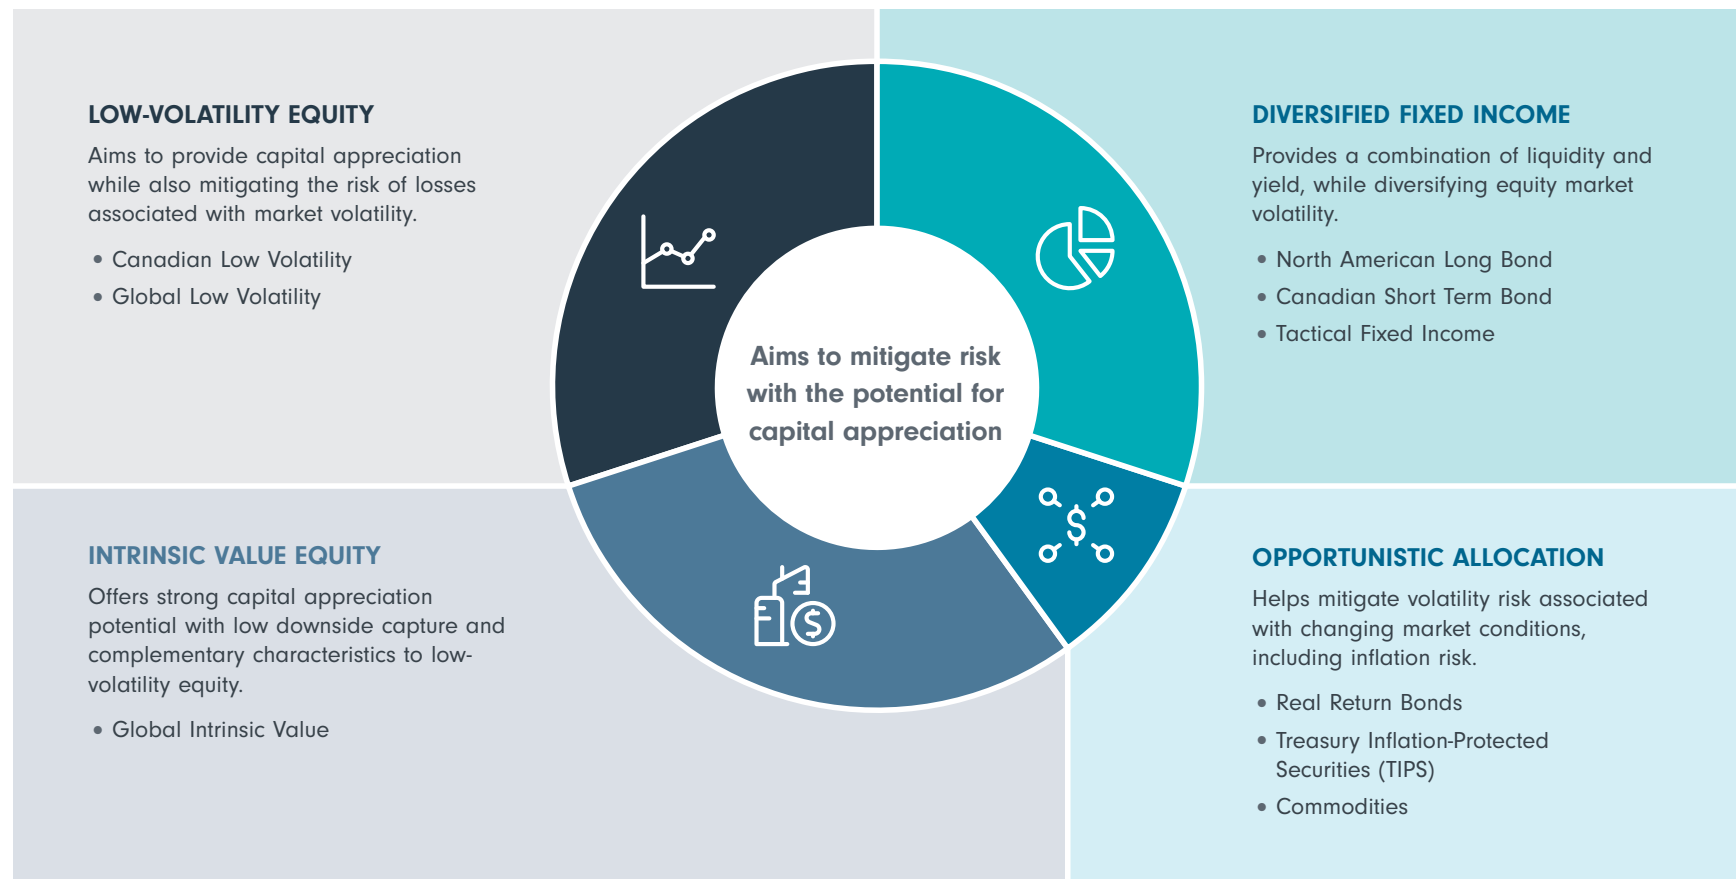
LOW-VOLATILITY EQUITY

Aims to provide capital appreciation while also mitigating the risk of losses associated with market volatility.

• Canadian Low Volatility
• Global Low Volatility

DIVERSIFIED FIXED INCOME

Provides a combination of liquidity and yield, while diversifying equity market volatility.

• North American Long Bond
• Canadian Short Term Bond
• Tactical Fixed Income

Aims to mitigate risk with the potential for capital appreciation

INTRINSIC VALUE EQUITY

Offers strong capital appreciation potential with low downside capture and complementary characteristics to low-volatility equity.

• Global Intrinsic Value

OPPORTUNISTIC ALLOCATION

Helps mitigate volatility risk associated with changing market conditions, including inflation risk.

• Real Return Bonds
• Treasury Inflation-Protected Securities (TIPS)
• Commodities